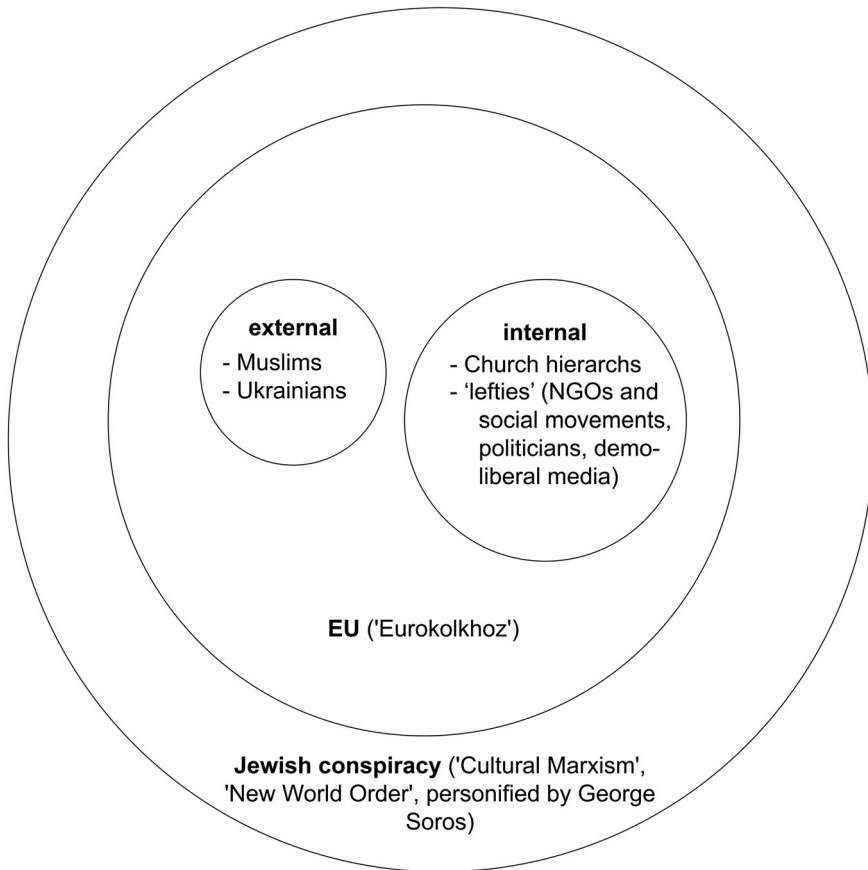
**external**
- Muslims
- Ukrainians

**internal**
- Church hierarchs
- 'lefties' (NGOs and social movements, politicians, demoliberal media)

**EU** ('Eurokolkhoz')

**Jewish conspiracy** ('Cultural Marxism', 'New World Order', personified by George Soros)